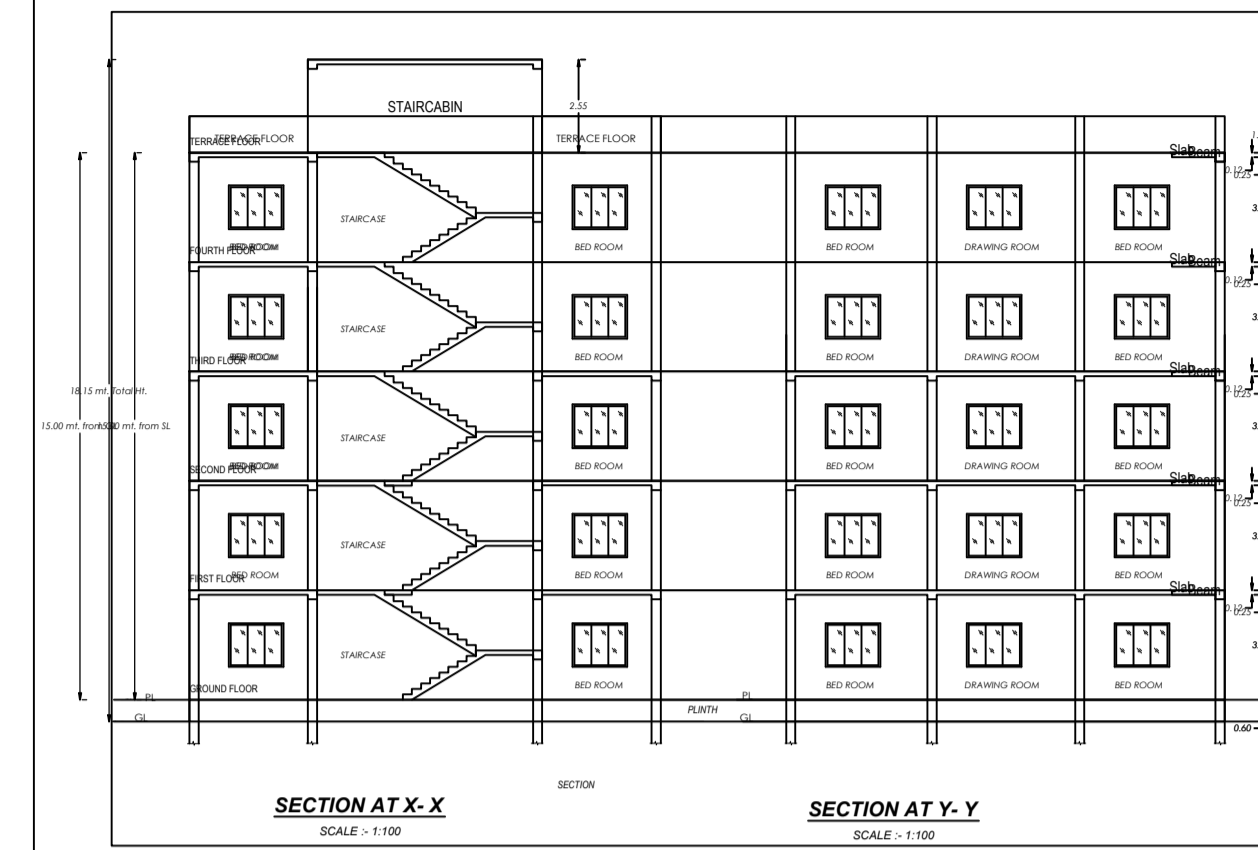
STAIRCABIN

2.55

TERRACE FLOOR

TERRACE FLOOR

STAIRCASE

FOURTH FLOOR BED ROOM

BED ROOM

BED ROOM

DRAWING ROOM

BED ROOM

Slab Beam

0.12 0.23

3.

STAIRCASE

THIRD FLOOR BED ROOM

BED ROOM

BED ROOM

DRAWING ROOM

BED ROOM

Slab Beam

0.12 0.23

3.

18.15 mt. Total Ht.

15.00 mt. from 15.00 mt. from SL

STAIRCASE

SECOND FLOOR BED ROOM

BED ROOM

BED ROOM

DRAWING ROOM

BED ROOM

Slab Beam

0.12 0.23

3.

STAIRCASE

FIRST FLOOR BED ROOM

BED ROOM

BED ROOM

DRAWING ROOM

BED ROOM

Slab Beam

0.12 0.23

3.

STAIRCASE

GROUND FLOOR

BED ROOM

BED ROOM

DRAWING ROOM

BED ROOM

Slab Beam

0.12 0.23

3.

PL

GL

PLINTH

PL

GL

0.60

SECTION

SECTION AT X- X

SCALE :- 1:100

SECTION AT Y- Y

SCALE :- 1:100